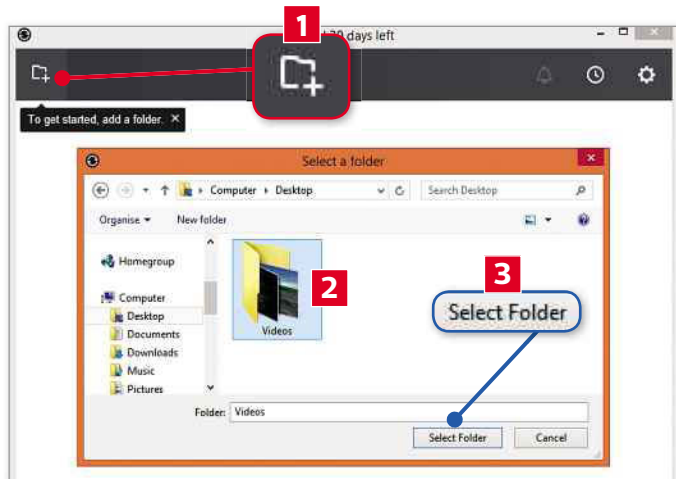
1

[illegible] 30 days left

To get started, add a folder. ×

Select a folder

Computer ▸ Desktop

Search Desktop

Organise ▾

New folder

Homegroup

Computer

Desktop

Documents

Downloads

Music

Pictures

2

Videos

3

Select Folder

Folder: Videos

Select Folder

Cancel